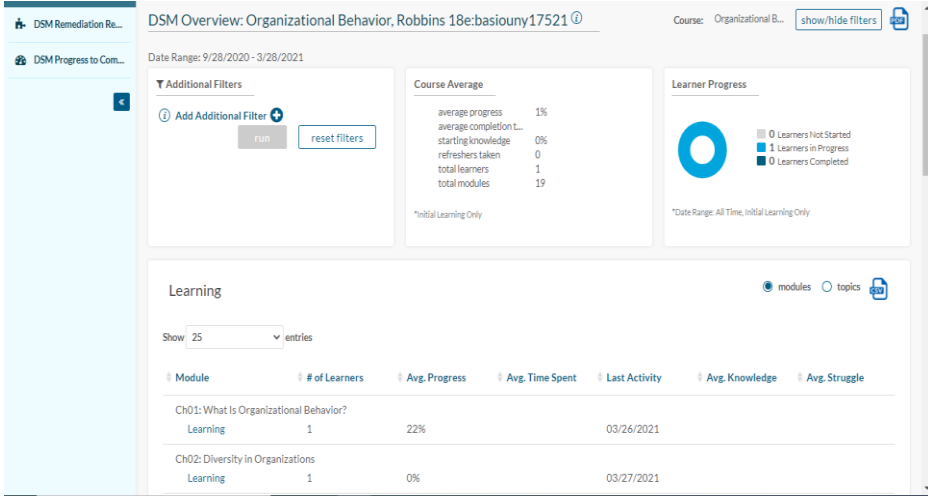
DSM Remediation Re...

DSM Progress to Com...

DSM Overview: Organizational Behavior, Robbins 18e:basiouny17521 ⓘ

Course: Organizational B...

show/hide filters

PDF

Date Range: 9/28/2020 - 3/28/2021

Additional Filters

ⓘ Add Additional Filter

run

reset filters

Course Average

| | |
|---|---|
| average progress | 1% |
| average completion t... | |
| starting knowledge | 0% |
| refreshers taken | 0 |
| total learners | 1 |
| total modules | 19 |

*Initial Learning Only

Learner Progress

0 Learners Not Started
1 Learners in Progress
0 Learners Completed

*Date Range: All Time, Initial Learning Only

Learning

modules topics

CSV

Show 25 entries

| Module | # of Learners | Avg. Progress | Avg. Time Spent | Last Activity | Avg. Knowledge | Avg. Struggle |
|---|---|---|---|---|---|---|
| Ch01: What Is Organizational Behavior? | | | | | | |
| Learning | 1 | 22% | | 03/26/2021 | | |
| Ch02: Diversity in Organizations | | | | | | |
| Learning | 1 | 0% | | 03/27/2021 | | |